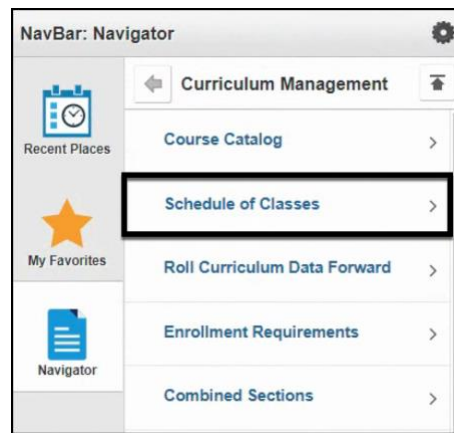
NavBar: Navigator

Recent Places

My Favorites

Navigator

Curriculum Management

Course Catalog >

Schedule of Classes >

Roll Curriculum Data Forward >

Enrollment Requirements >

Combined Sections >